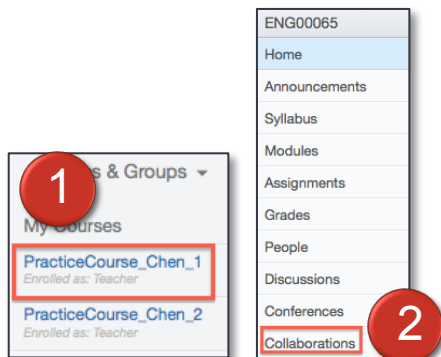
1
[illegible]s & Groups
My Courses
PracticeCourse_Chen_1
Enrolled as: Teacher
PracticeCourse_Chen_2
Enrolled as: Teacher

ENG00065
Home
Announcements
Syllabus
Modules
Assignments
Grades
People
Discussions
Conferences
Collaborations
2